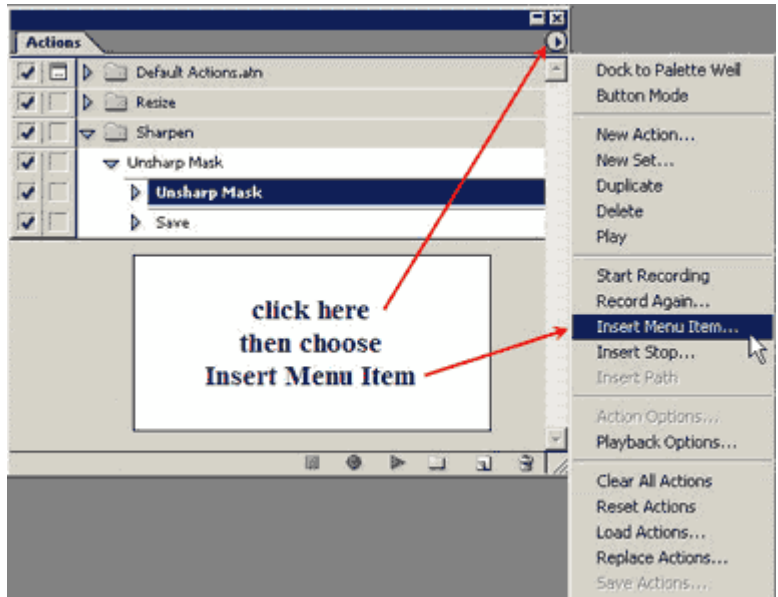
Actions

Default Actions.atn
Resize
Sharpen
Unsharp Mask
Unsharp Mask
Save

click here
then choose
Insert Menu Item

Dock to Palette Well
Button Mode
New Action...
New Set...
Duplicate
Delete
Play
Start Recording
Record Again...
Insert Menu Item...
Insert Stop...
Insert Path
Action Options...
Playback Options...
Clear All Actions
Reset Actions
Load Actions...
Replace Actions...
Save Actions...